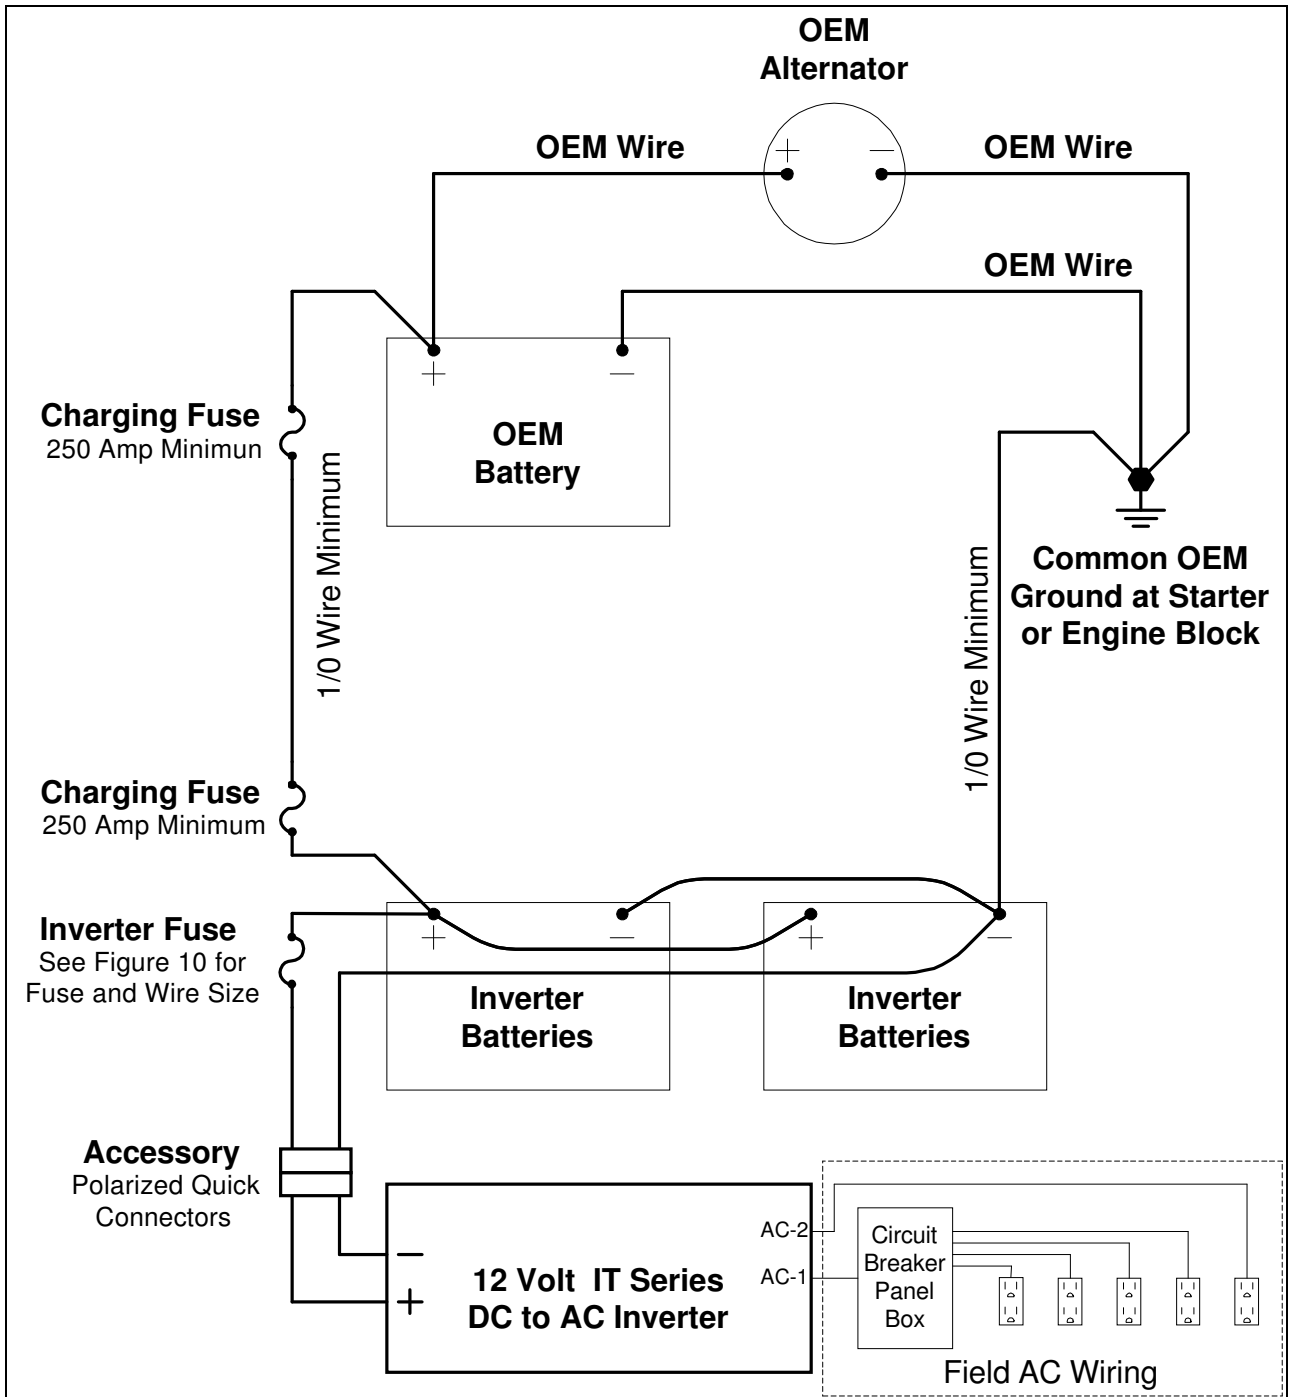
OEM
Alternator

OEM Wire

+

−

OEM Wire

OEM Wire

+

−

OEM
Battery

Charging Fuse
250 Amp Minimun

1/0 Wire Minimum

Common OEM
Ground at Starter
or Engine Block

1/0 Wire Minimum

Charging Fuse
250 Amp Minimum

Inverter Fuse
See Figure 10 for
Fuse and Wire Size

+

−

+

−

Inverter
Batteries

Inverter
Batteries

Accessory
Polarized Quick
Connectors

−

+

12 Volt IT Series
DC to AC Inverter

AC-2

AC-1

Circuit
Breaker
Panel
Box

Field AC Wiring